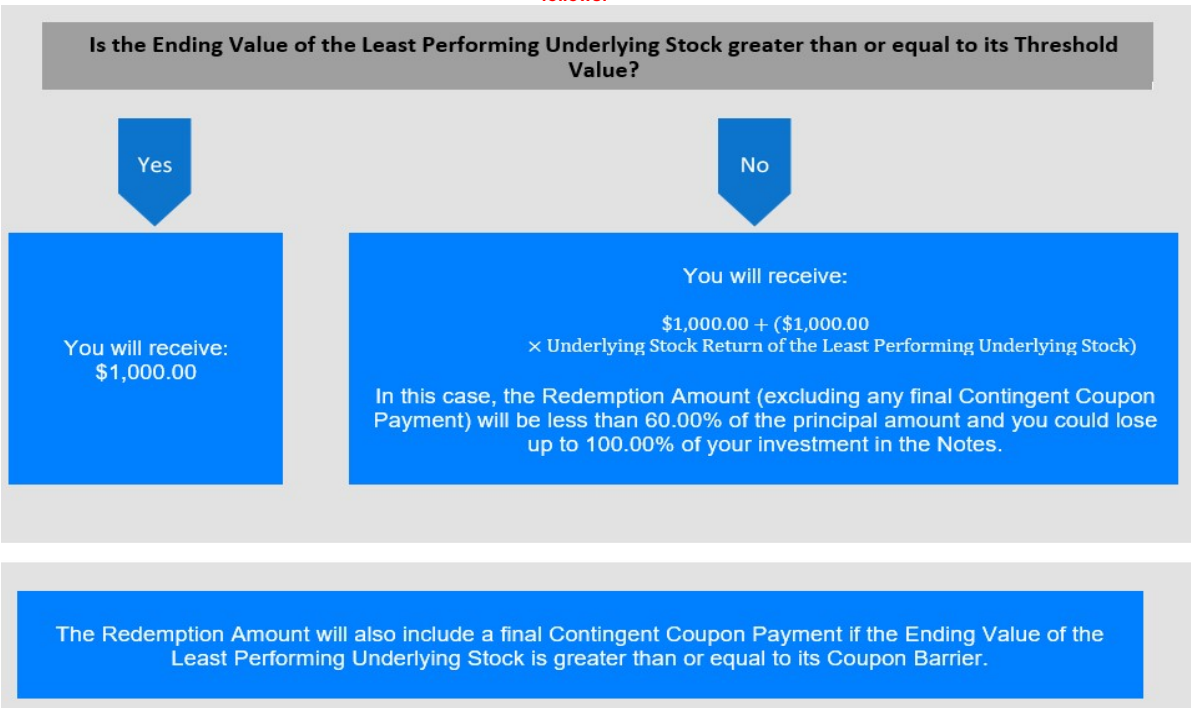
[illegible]

Is the Ending Value of the Least Performing Underlying Stock greater than or equal to its Threshold Value?

Yes

No

You will receive: $1,000.00

You will receive:

$\$1{,}000.00 + (\$1{,}000.00 \times \text{Underlying Stock Return of the Least Performing Underlying Stock})$

In this case, the Redemption Amount (excluding any final Contingent Coupon Payment) will be less than 60.00% of the principal amount and you could lose up to 100.00% of your investment in the Notes.

The Redemption Amount will also include a final Contingent Coupon Payment if the Ending Value of the Least Performing Underlying Stock is greater than or equal to its Coupon Barrier.